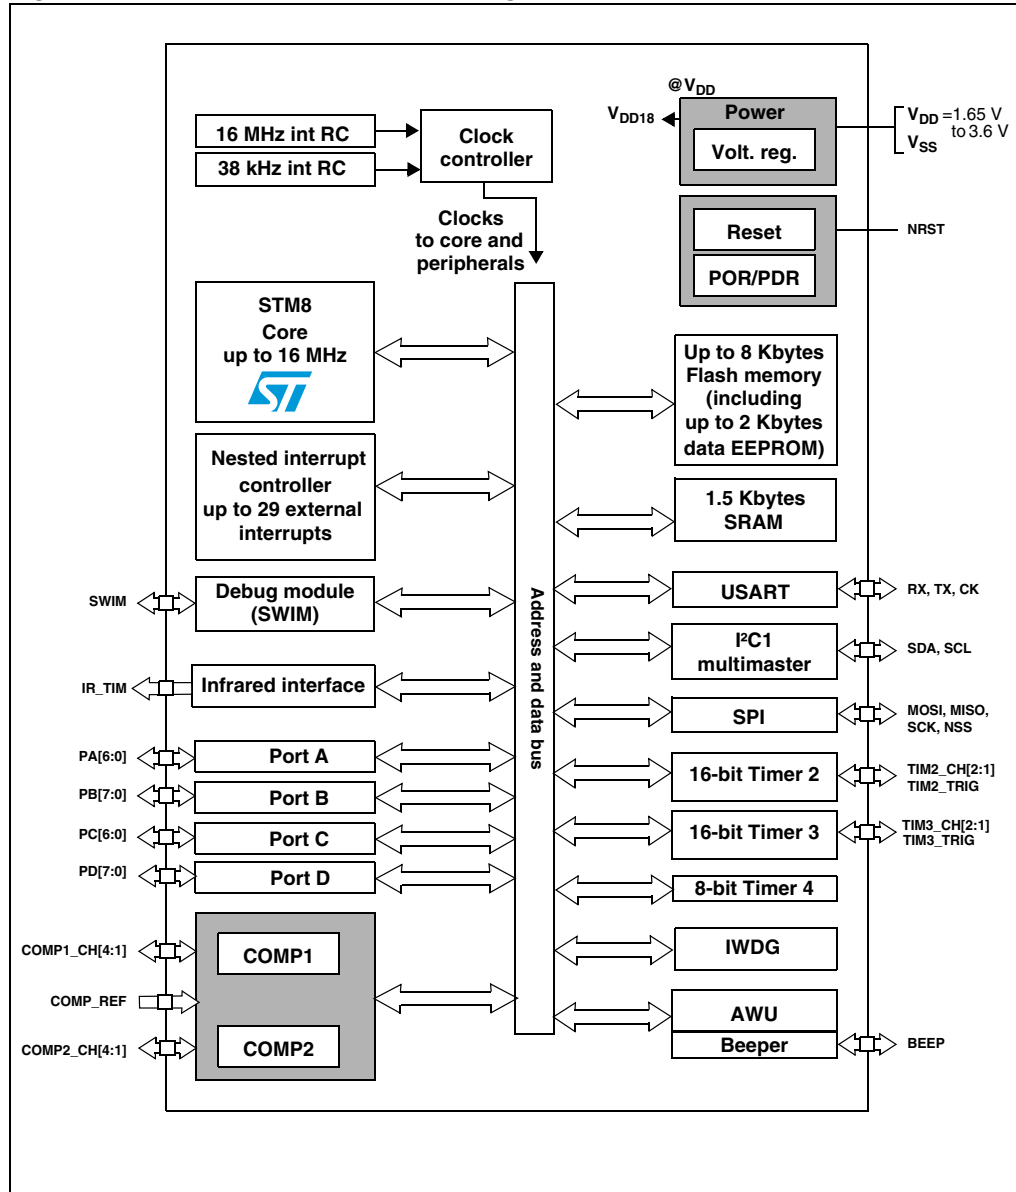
@$V_{DD}$

$V_{DD18}$

Power

Volt. reg.

$V_{DD}$ =1.65 V to 3.6 V

$V_{SS}$

16 MHz int RC

38 kHz int RC

Clock controller

Clocks to core and peripherals

Reset

POR/PDR

NRST

STM8 Core up to 16 MHz

ST

Up to 8 Kbytes Flash memory (including up to 2 Kbytes data EEPROM)

Nested interrupt controller up to 29 external interrupts

1.5 Kbytes SRAM

Address and data bus

SWIM

Debug module (SWIM)

USART

RX, TX, CK

I²C1 multimaster

SDA, SCL

IR_TIM

Infrared interface

SPI

MOSI, MISO, SCK, NSS

PA[6:0]

Port A

PB[7:0]

Port B

16-bit Timer 2

TIM2_CH[2:1] TIM2_TRIG

PC[6:0]

Port C

16-bit Timer 3

TIM3_CH[2:1] TIM3_TRIG

PD[7:0]

Port D

8-bit Timer 4

COMP1_CH[4:1]

COMP1

IWDG

COMP_REF

AWU

COMP2_CH[4:1]

COMP2

Beeper

BEEP